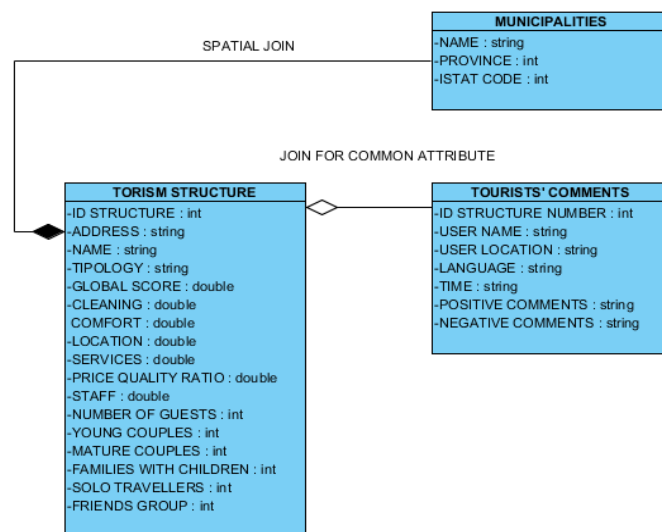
MUNICIPALITIES
-NAME : string
-PROVINCE : int
-ISTAT CODE : int

SPATIAL JOIN

JOIN FOR COMMON ATTRIBUTE

TORISM STRUCTURE
-ID STRUCTURE : int
-ADDRESS : string
-NAME : string
-TIPOLOGY : string
-GLOBAL SCORE : double
-CLEANING : double
COMFORT : double
-LOCATION : double
-SERVICES : double
-PRICE QUALITY RATIO : double
-STAFF : double
-NUMBER OF GUESTS : int
-YOUNG COUPLES : int
-MATURE COUPLES : int
-FAMILIES WITH CHILDREN : int
-SOLO TRAVELLERS : int
-FRIENDS GROUP : int

TOURISTS' COMMENTS
-ID STRUCTURE NUMBER : int
-USER NAME : string
-USER LOCATION : string
-LANGUAGE : string
-TIME : string
-POSITIVE COMMENTS : string
-NEGATIVE COMMENTS : string